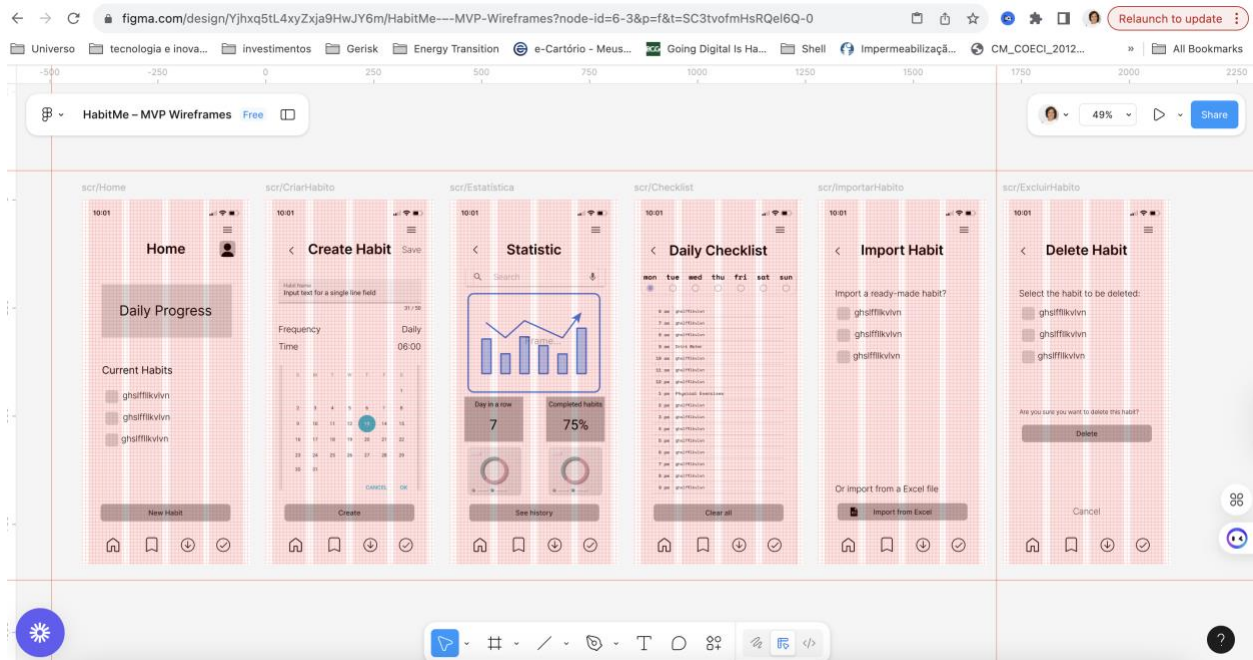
figma.com/design/Yjhxq5tL4xyZxja9HwJY6m/HabitMe---MVP-Wireframes?node-id=6-3&p=f&t=SC3tvofmHsRQel6Q-0

Relaunch to update

Universo | tecnologia e inova... | investimentos | Gerisk | Energy Transition | e-Cartório - Meus... | Going Digital Is Ha... | Shell | Impermeabilizaçã... | CM_COECI_2012... | All Bookmarks

-500 -250 0 250 500 750 1000 1250 1500 1750 2000 2250

HabitMe – MVP Wireframes Free

49% Share

scr/Home

10:01

Home

Daily Progress

Current Habits

ghslfflikvlvn

ghslfflikvlvn

ghslfflikvlvn

New Habit

scr/CriarHabito

10:01

Create Habit Save

Habit Name
Input text for a single line field

Frequency Daily

Time 06:00

CANCEL OK

Create

scr/Estatística

10:01

Statistic

Search

Frame

Day in a row

7

Completed habits

75%

See history

scr/Checklist

10:01

Daily Checklist

mon tue wed thu fri sat sun

Clear all

scr/ImportarHabito

10:01

Import Habit

Import a ready-made habit?

ghslfflikvlvn

ghslfflikvlvn

ghslfflikvlvn

Or import from a Excel file

Import from Excel

scr/ExcluirHabito

10:01

Delete Habit

Select the habit to be deleted:

ghslfflikvlvn

ghslfflikvlvn

ghslfflikvlvn

Are you sure you want to delete this habit?

Delete

Cancel

?